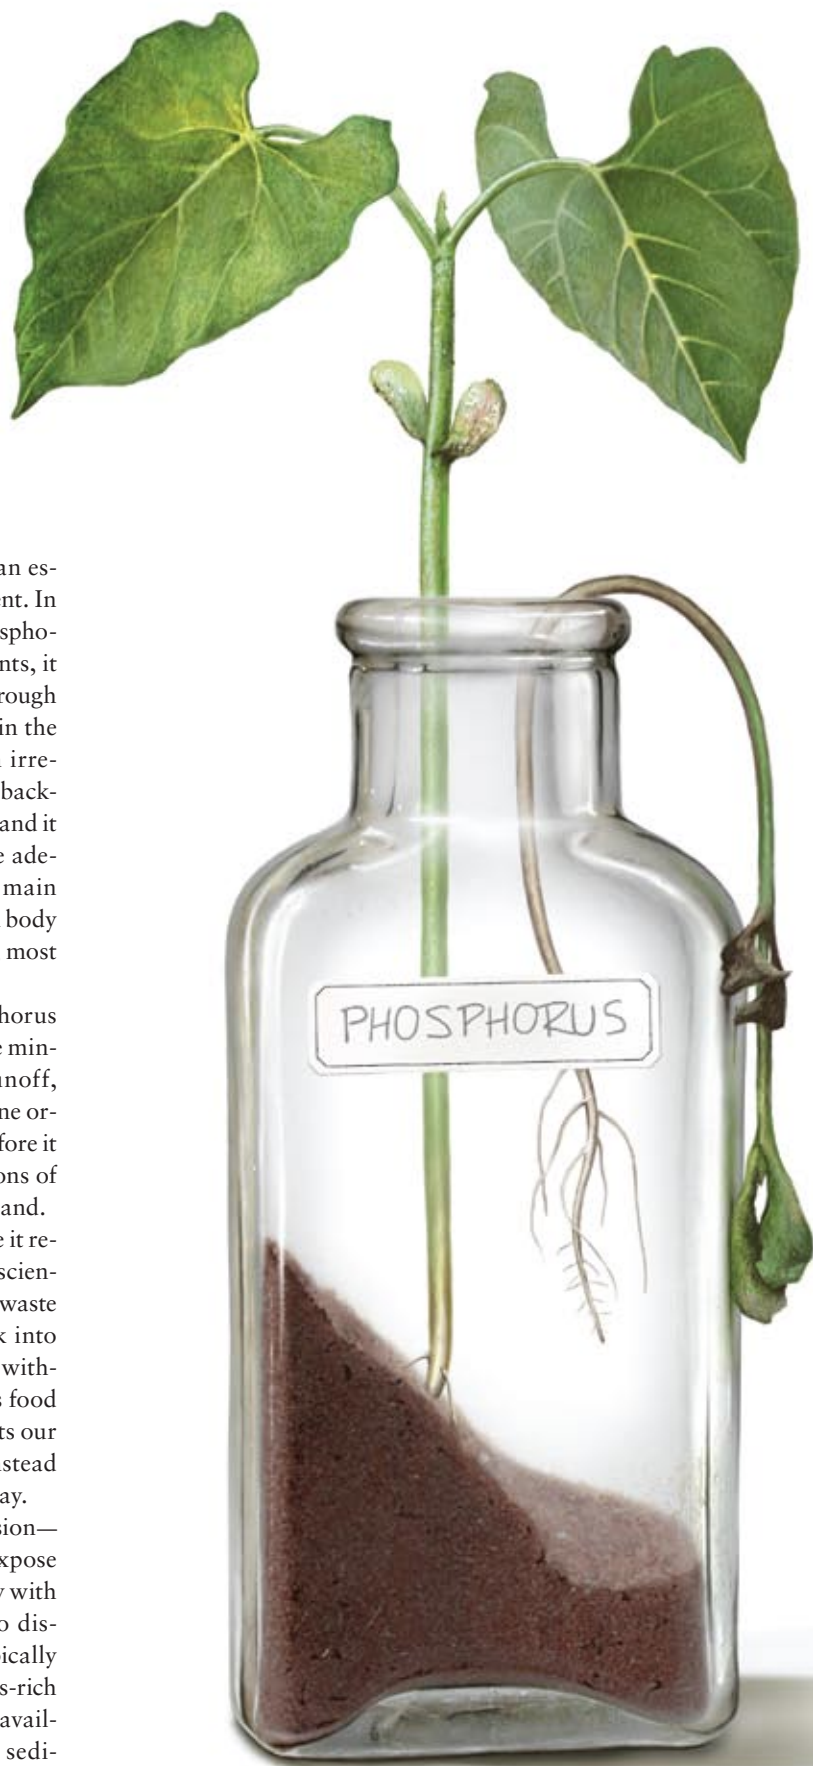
an es-
ent. In
spho-
nts, it
rough
in the
irre-
back-
and it
e ade-
main
body
most

horus
e min-
unoff,
ne or-
fore it
ons of
and.
e it re-
scien-
waste
k into
with-
s food
ts our
stead
ay.
sion—
xpose
y with
o dis-
ically
s-rich
avail-
sedi-

PHOSPHORUS